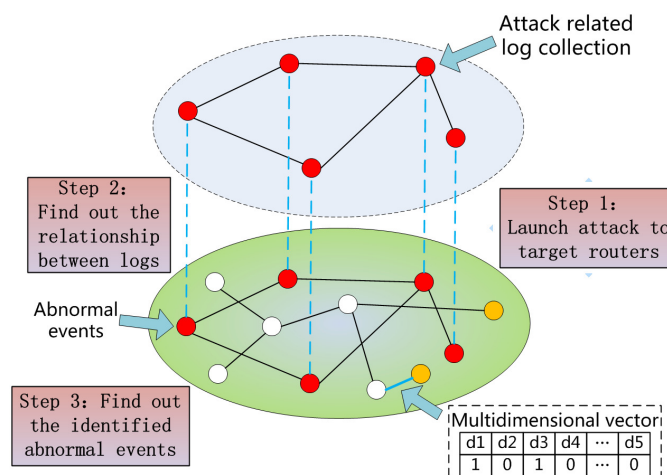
Attack related log collection

Step 2: Find out the relationship between logs

Step 1: Launch attack to target routers

Abnormal events

Step 3: Find out the identified abnormal events

Multidimensional vector

| d1 | d2 | d3 | d4 | ··· | d5 |
|---|---|---|---|---|---|
| 1 | 0 | 1 | 0 | ··· | 0 |